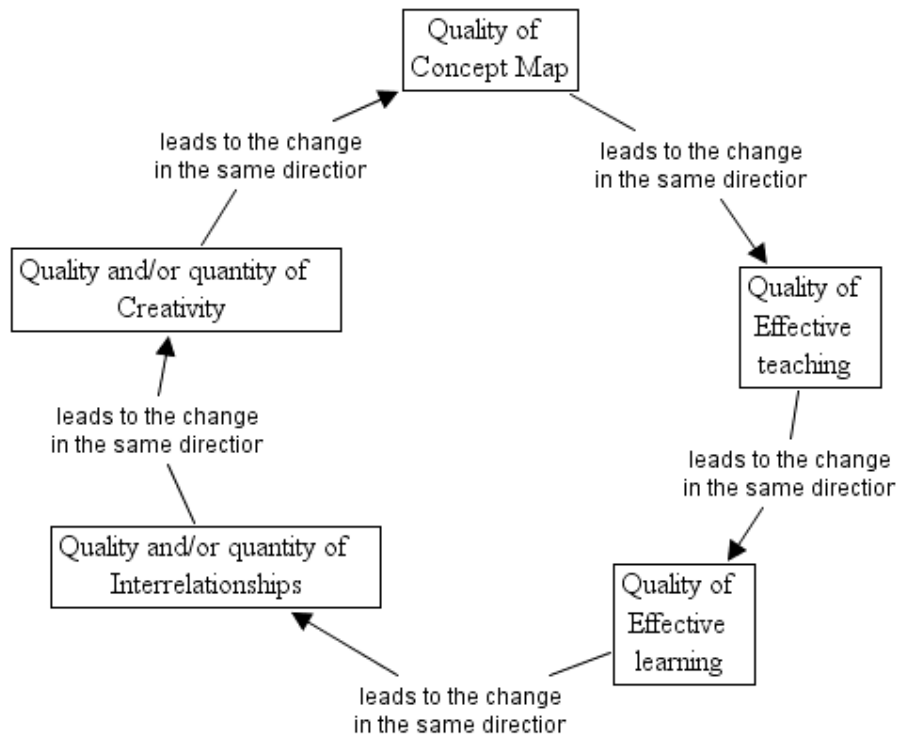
Quality of Concept Map

leads to the change in the same directior

Quality of Effective teaching

leads to the change in the same directior

Quality of Effective learning

leads to the change in the same directior

Quality and/or quantity of Interrelationships

leads to the change in the same directior

Quality and/or quantity of Creativity

leads to the change in the same directior